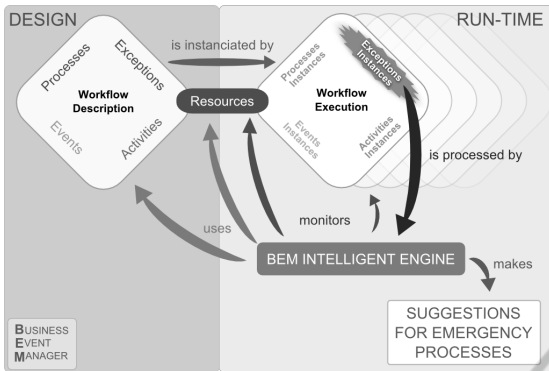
DESIGN

RUN-TIME

Processes

Exceptions

Workflow Description

Events

Activities

is instanciated by

Resources

Processes Instances

Exceptions Instances

Workflow Execution

Events Instances

Activities Instances

is processed by

uses

monitors

BEM INTELLIGENT ENGINE

makes

SUGGESTIONS FOR EMERGENCY PROCESSES

BUSINESS EVENT MANAGER